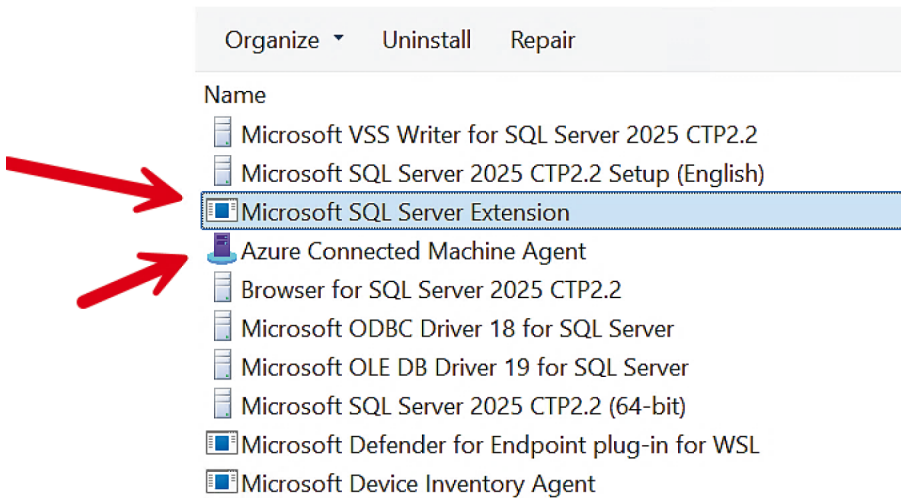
Organize ▾ Uninstall Repair

Name
Microsoft VSS Writer for SQL Server 2025 CTP2.2
Microsoft SQL Server 2025 CTP2.2 Setup (English)
Microsoft SQL Server Extension
Azure Connected Machine Agent
Browser for SQL Server 2025 CTP2.2
Microsoft ODBC Driver 18 for SQL Server
Microsoft OLE DB Driver 19 for SQL Server
Microsoft SQL Server 2025 CTP2.2 (64-bit)
Microsoft Defender for Endpoint plug-in for WSL
Microsoft Device Inventory Agent